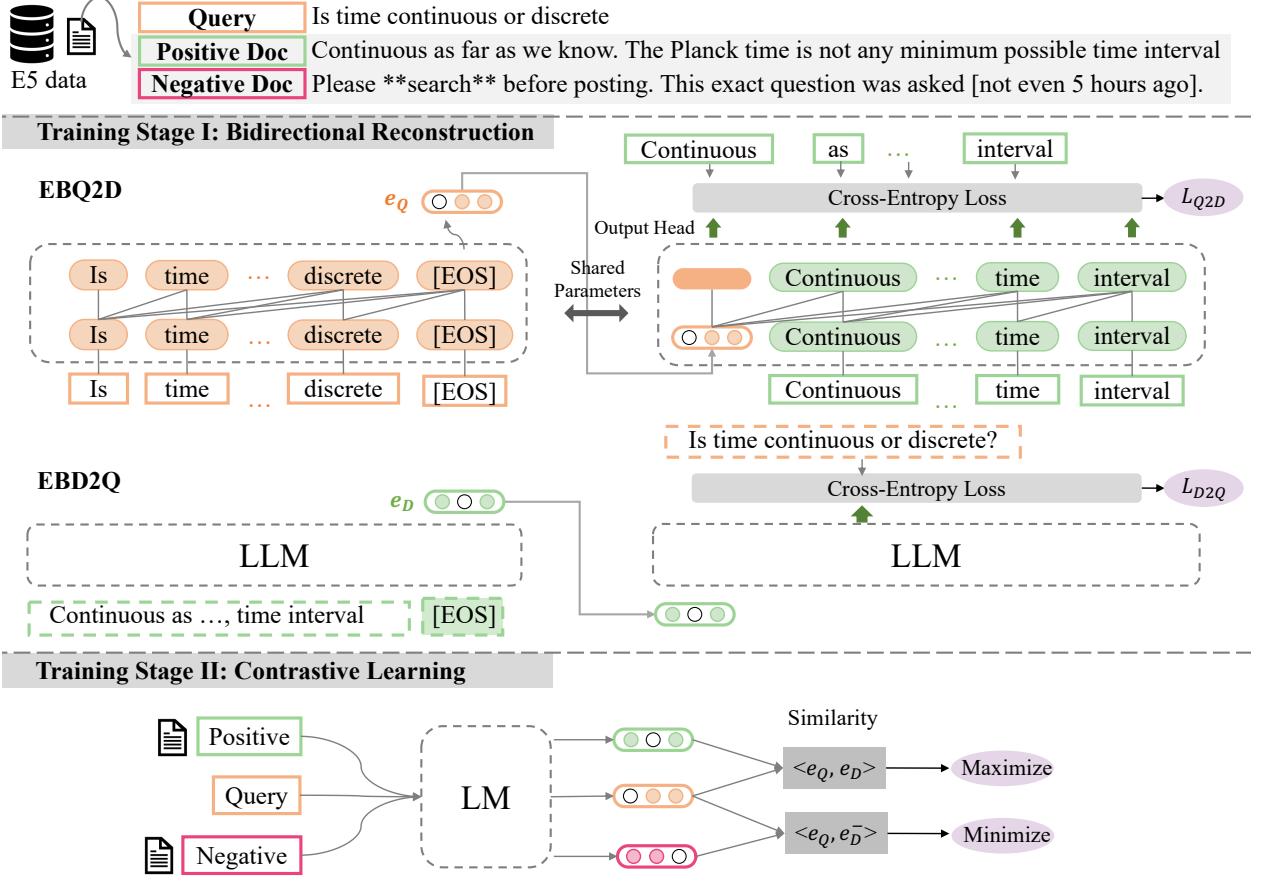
E5 data

Query | Is time continuous or discrete
Positive Doc | Continuous as far as we know. The Planck time is not any minimum possible time interval
Negative Doc | Please **search** before posting. This exact question was asked [not even 5 hours ago].

Training Stage I: Bidirectional Reconstruction

EBQ2D

$e_Q$

Is time … discrete [EOS]
Is time … discrete [EOS]
Is time … discrete [EOS]

Shared Parameters

Continuous as … interval

Cross-Entropy Loss $L_{Q2D}$

Output Head

Continuous … time interval
Continuous … time interval
Continuous … time interval

Is time continuous or discrete?

EBD2Q

$e_D$

Cross-Entropy Loss $L_{D2Q}$

LLM

LLM

Continuous as …, time interval [EOS]

Training Stage II: Contrastive Learning

Positive
Query
Negative

LM

Similarity

$<e_Q, e_D>$ Maximize
$<e_Q, e_D^->$ Minimize